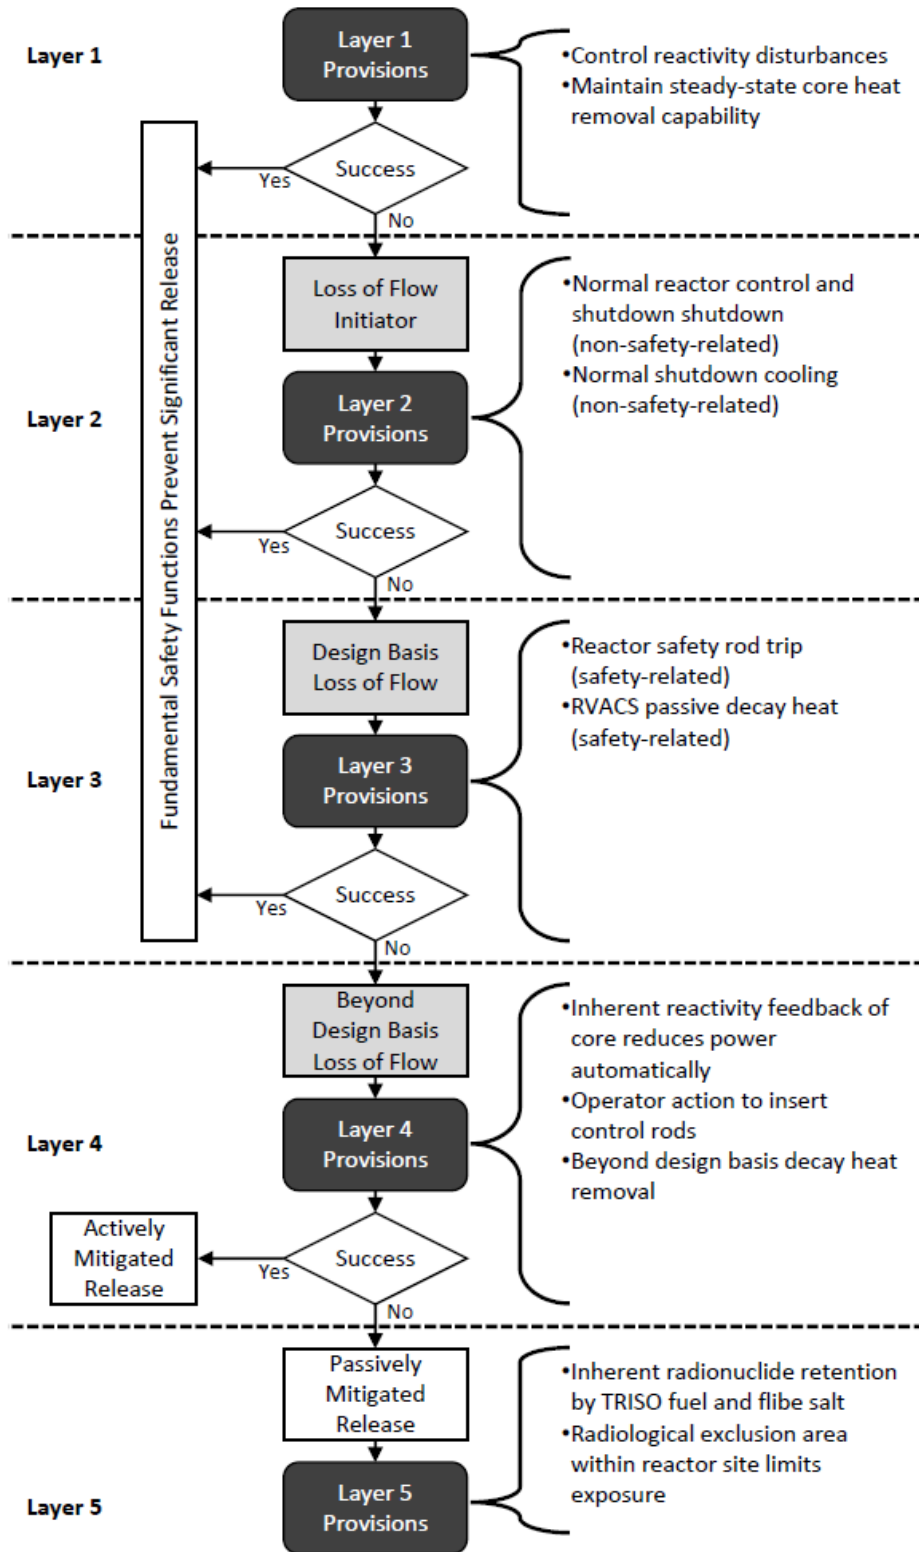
Layer 1

Layer 1 Provisions

•Control reactivity disturbances
•Maintain steady-state core heat removal capability

Success

Yes

No

Fundamental Safety Functions Prevent Significant Release

Layer 2

Loss of Flow Initiator

Layer 2 Provisions

•Normal reactor control and shutdown shutdown (non-safety-related)
•Normal shutdown cooling (non-safety-related)

Success

Yes

No

Layer 3

Design Basis Loss of Flow

Layer 3 Provisions

•Reactor safety rod trip (safety-related)
•RVACS passive decay heat (safety-related)

Success

Yes

No

Layer 4

Beyond Design Basis Loss of Flow

Layer 4 Provisions

•Inherent reactivity feedback of core reduces power automatically
•Operator action to insert control rods
•Beyond design basis decay heat removal

Actively Mitigated Release

Yes

Success

No

Passively Mitigated Release

Layer 5

Layer 5 Provisions

•Inherent radionuclide retention by TRISO fuel and flibe salt
•Radiological exclusion area within reactor site limits exposure